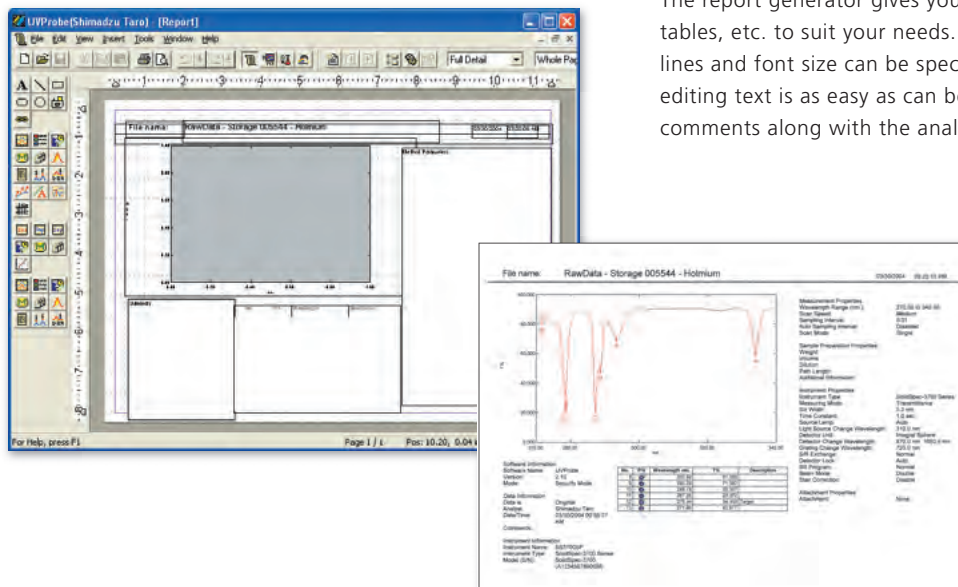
UVProbe(Shimadzu Taro) - [Report]

File Edit View Insert Tools Window Help

Full Detail

Whole Pag

File name: RawData - Storage 005544 - Holmium

Method Properties

For Help, press F1

Page 1 / 1

Pos: 10.20, 0.04

The report generator gives you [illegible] tables, etc. to suit your needs. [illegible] lines and font size can be spec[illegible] editing text is as easy as can be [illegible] comments along with the anal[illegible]

File name: RawData - Storage 005544 - Holmium

Measurement Properties
Wavelength Range (nm.):
Scan Speed:
Sampling Interval:
Auto Sampling Interval:
Scan Mode:

Sample Preparation Properties
Weight:
Volume:
Dilution:
Path Length:
Additional Information:

Instrument Properties
Instrument Type:
Measuring Mode:
Slit Width:
Time Constant:
Source Lamp:
Light Source Change Wavelength:
Detector Unit:
Detector Change Wavelength:
Grating Change Wavelength:
S/R Exchange:
Detector Lock:
Scan Program:
Beam Mode:
Stair Correction:

Attachment Properties
Attachment:

Software Information
Software Name: UVProbe
Version: 2.10
Mode: Security Mode

Data Information
Data is: Original
Analyst: Shimadzu Taro
Date/Time:

Comments:

Instrument Information
Instrument Name:
Instrument Type: SolidSpec-3700 Series
Model (S/N):

| No. | P/V | Wavelength nm. | T% | Description |
|---|---|---|---|---|